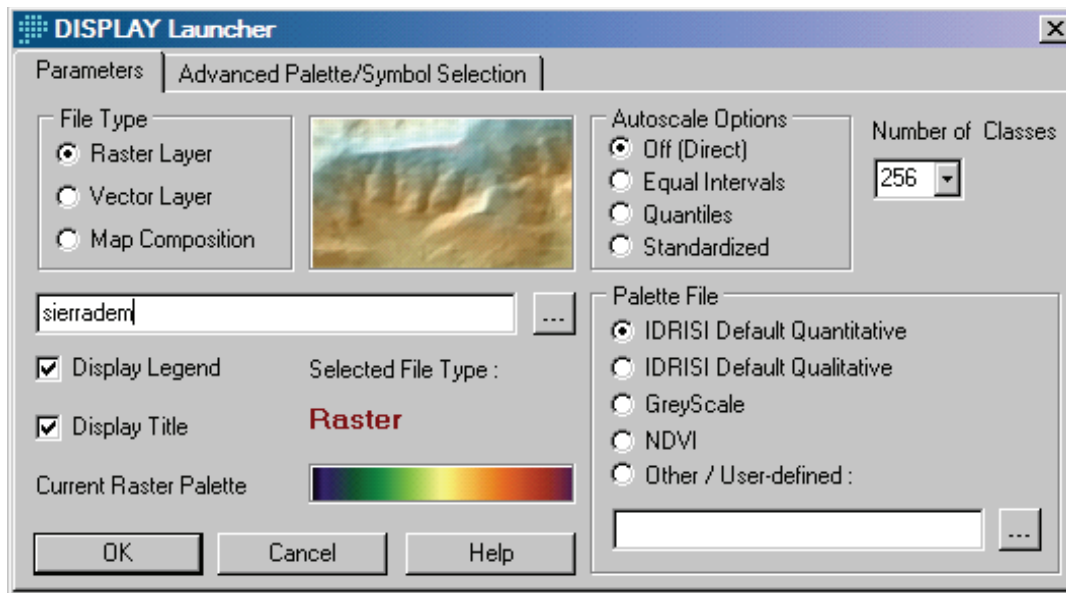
DISPLAY Launcher

Parameters | Advanced Palette/Symbol Selection

File Type
Raster Layer
Vector Layer
Map Composition

Autoscale Options
Off (Direct)
Equal Intervals
Quantiles
Standardized

Number of Classes
256

sierradem
...

Display Legend
Display Title

Selected File Type :
Raster

Current Raster Palette

Palette File
IDRISI Default Quantitative
IDRISI Default Qualitative
GreyScale
NDVI
Other / User-defined :
...

OK
Cancel
Help